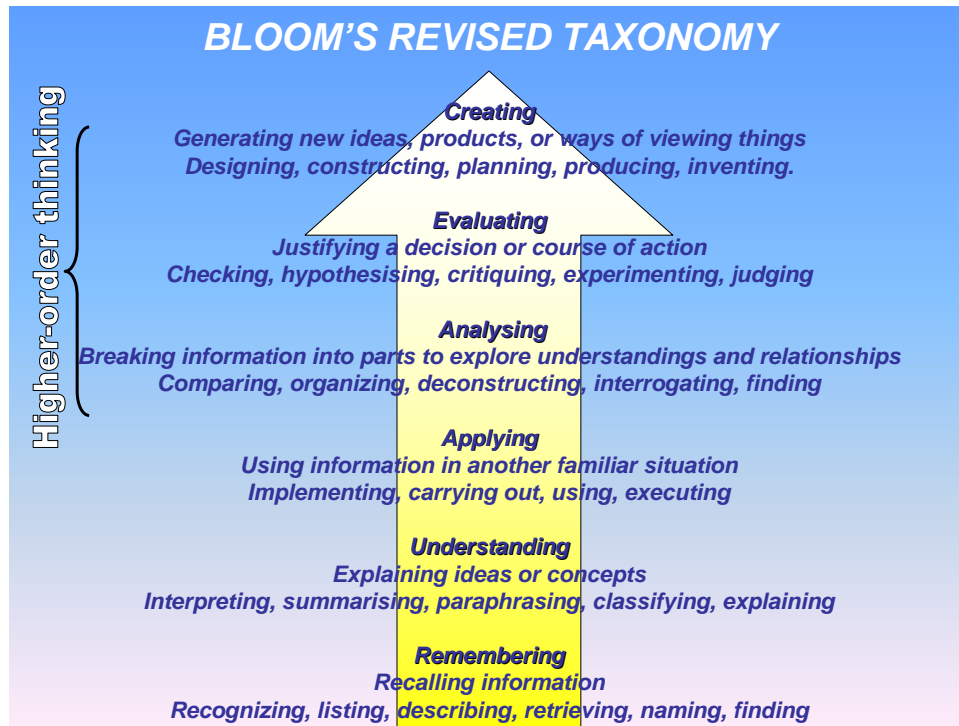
BLOOM'S REVISED TAXONOMY

Higher-order thinking

Creating
Generating new ideas, products, or ways of viewing things
Designing, constructing, planning, producing, inventing.

Evaluating
Justifying a decision or course of action
Checking, hypothesising, critiquing, experimenting, judging

Analysing
Breaking information into parts to explore understandings and relationships
Comparing, organizing, deconstructing, interrogating, finding

Applying
Using information in another familiar situation
Implementing, carrying out, using, executing

Understanding
Explaining ideas or concepts
Interpreting, summarising, paraphrasing, classifying, explaining

Remembering
Recalling information
Recognizing, listing, describing, retrieving, naming, finding